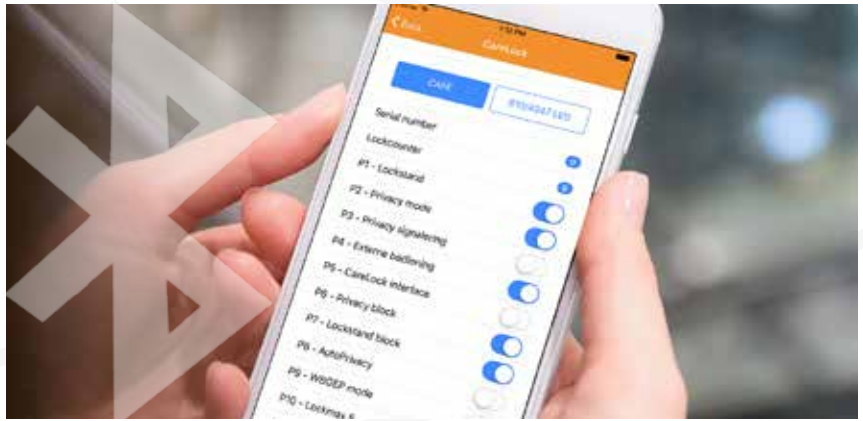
< Back
CareLock
CARE
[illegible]
Serial number
Lockcounter
0
P1 - Lockstand
0
P2 - Privacy mode
P3 - Privacy signalering
P4 - Externe bediening
P5 - CareLock interface
P6 - Privacy block
P7 - Lockstand block
P8 - AutoPrivacy
P9 - WIDEP mode
P10 - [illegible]